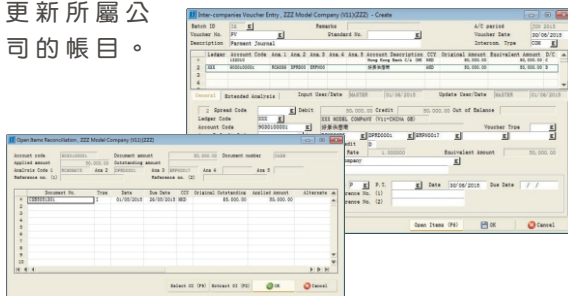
更新所屬公司的帳目。

Inter-companies Voucher Entry , ZZZ Model Company (V11(ZZZ)) - Create

Batch ID | Remarks | A/C period 
Voucher No. PV | Voucher Date 30/06/2015
Description Payment Journal | Intercom. Type CON

| | Ledger | Account Code | Ana 1 | Ana 2 | Ana 3 | Ana 4 | Ana 5 | Account Description | CCY | Original amount | Equivalent Amount | D/C |
|---|---|---|---|---|---|---|---|---|---|---|---|---|
| 1 | | 102010 | | | | | | Hong Kong Bank C/A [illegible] | HKD | 50,000.00 | 50,000.00 | C |
| 2 | ZZZ | 9030100001 | | NON000 | SPPD000 | SPP000 | | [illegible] | HKD | 50,000.00 | 50,000.00 | D |

General | Extended Analysis | Input User/Date MASTER 01/06/2015 | Update User/Date MASTER 01/06/2015

2 Spread Code | Debit 50,000.00 Credit 50,000.00 Out of Balance
Ledger Code ZZZ | ZZZ MODEL COMPANY (V11-CHINA GB)
Account Code 9030100001 | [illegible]
SPPD000 | SPP00017 | Voucher Type
Rate 1.000000 | Equivalent Amount 50,000.00
P | F.T. | Date 30/06/2015 | Due Date / /
rence No. (1)
rence No. (2)
Open Items (F6) | OK | Cancel

Open Items Reconciliation , ZZZ Model Company (V11(ZZZ))

Account code 9030100001 | Document amount 50,000.00 | Document number CGEN
Applied amount | Outstanding amount
Analysis Code 1 NON000 | Ana 2 SPPD000 | Ana 3 SPP00017 | Ana 4 | Ana 5
Reference no. (1) | Reference no. (2)

| | Document No. | Type | Date | Due Date | CCY | Original | Outstanding | Applied amount | Alternate |
|---|---|---|---|---|---|---|---|---|---|
| 1 | CGEN001001 | S | 01/05/2015 | 26/05/2015 | HKD | | 50,000.00 | 50,000.00 | |
| 2 | | | | | | | | | |
| 3 | | | | | | | | | |
| 4 | | | | | | | | | |
| 5 | | | | | | | | | |
| 6 | | | | | | | | | |
| 7 | | | | | | | | | |
| 8 | | | | | | | | | |
| 9 | | | | | | | | | |
| 10 | | | | | | | | | |

Select OI (F6) | Extract OI (F5) | OK | Cancel